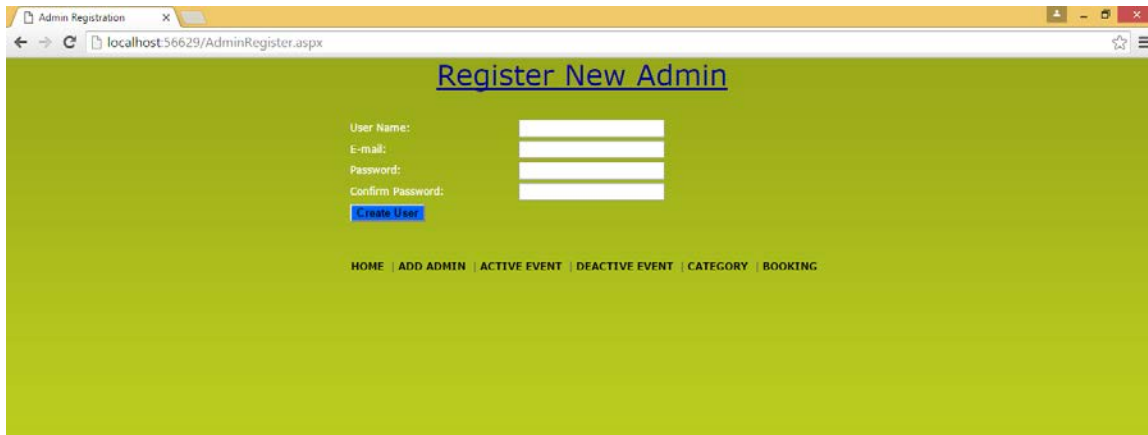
Admin Registration ×

localhost:56629/AdminRegister.aspx

Register New Admin

User Name:
E-mail:
Password:
Confirm Password:
Create User

HOME | ADD ADMIN | ACTIVE EVENT | DEACTIVE EVENT | CATEGORY | BOOKING